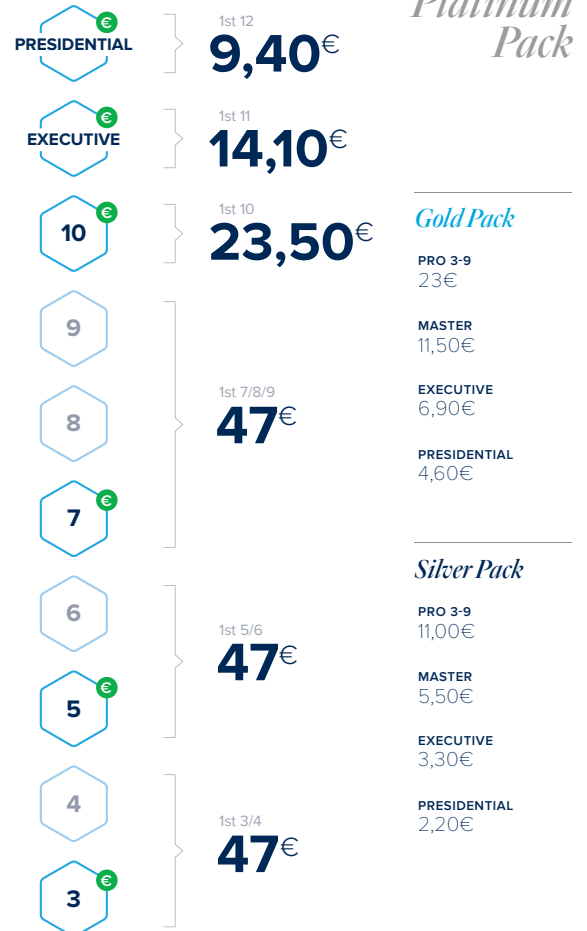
€ PRESIDENTIAL

1st 12
9,40€

€ EXECUTIVE

1st 11
14,10€

€ 10

1st 10
23,50€

9

8

€ 7

1st 7/8/9
47€

6

€ 5

1st 5/6
47€

4

€ 3

1st 3/4
47€

Platinum Pack

Gold Pack

PRO 3-9
23€

MASTER
11,50€

EXECUTIVE
6,90€

PRESIDENTIAL
4,60€

Silver Pack

PRO 3-9
11,00€

MASTER
5,50€

EXECUTIVE
3,30€

PRESIDENTIAL
2,20€